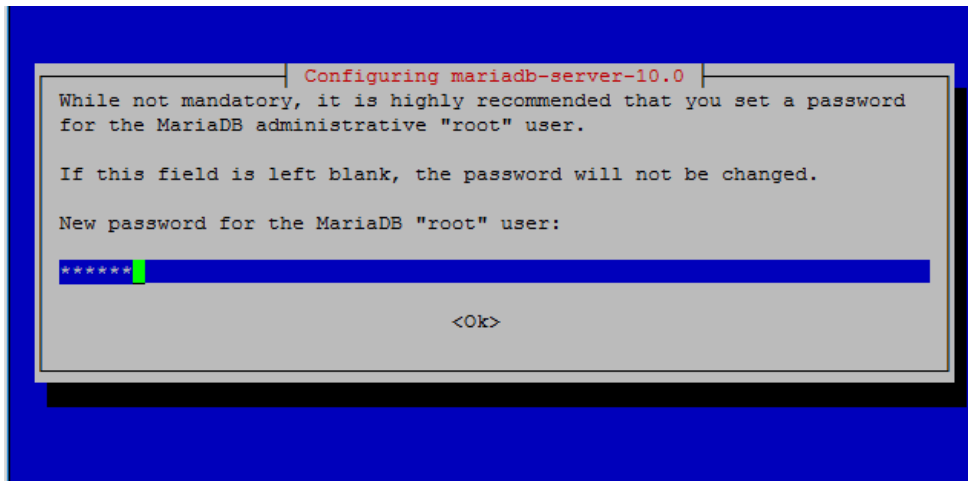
Configuring mariadb-server-10.0

While not mandatory, it is highly recommended that you set a password for the MariaDB administrative "root" user.

If this field is left blank, the password will not be changed.

New password for the MariaDB "root" user:

******

<Ok>